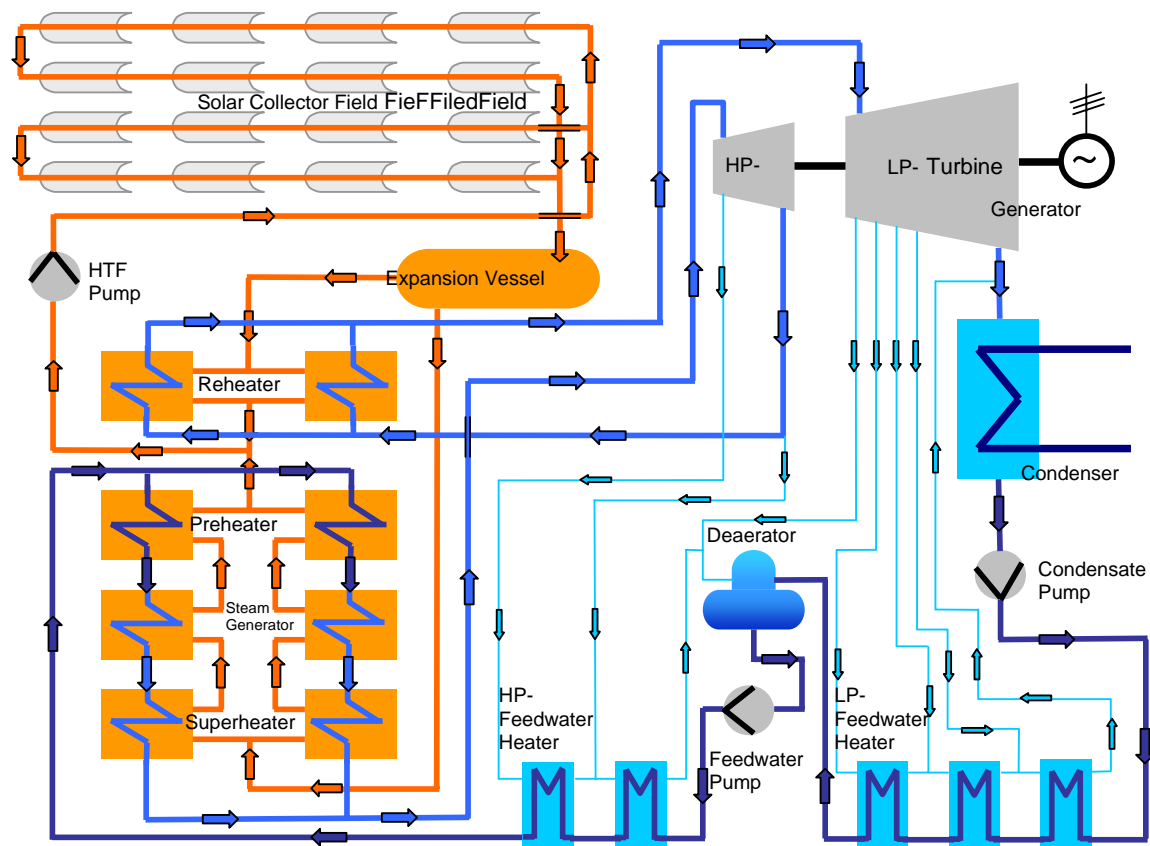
Solar Collector Field FieFFiledField

HTF Pump

Expansion Vessel

Reheater

Preheater

Steam Generator

Superheater

HP-

LP- Turbine

Generator

Condenser

Condensate Pump

Deaerator

HP-Feedwater Heater

Feedwater Pump

LP-Feedwater Heater